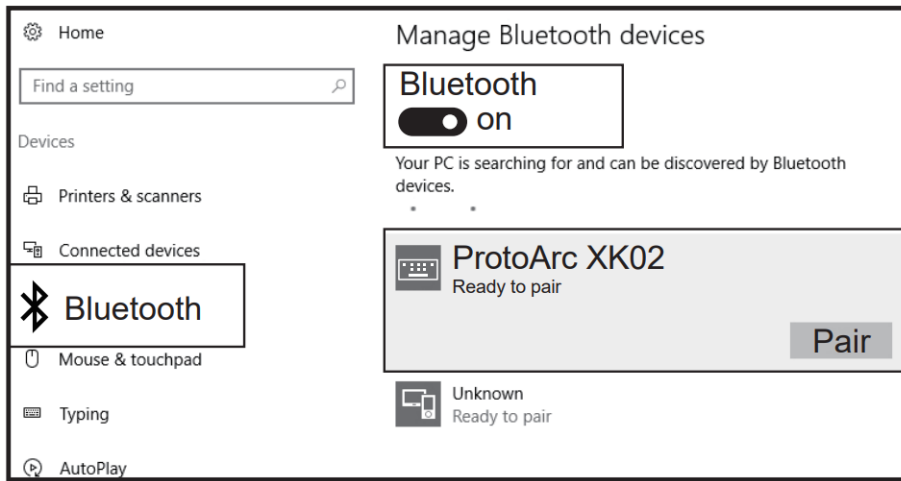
Home

Find a setting

Devices

Printers & scanners

Connected devices

Bluetooth

Mouse & touchpad

Typing

AutoPlay

Manage Bluetooth devices

Bluetooth

on

Your PC is searching for and can be discovered by Bluetooth devices.

ProtoArc XK02
Ready to pair

Pair

Unknown
Ready to pair